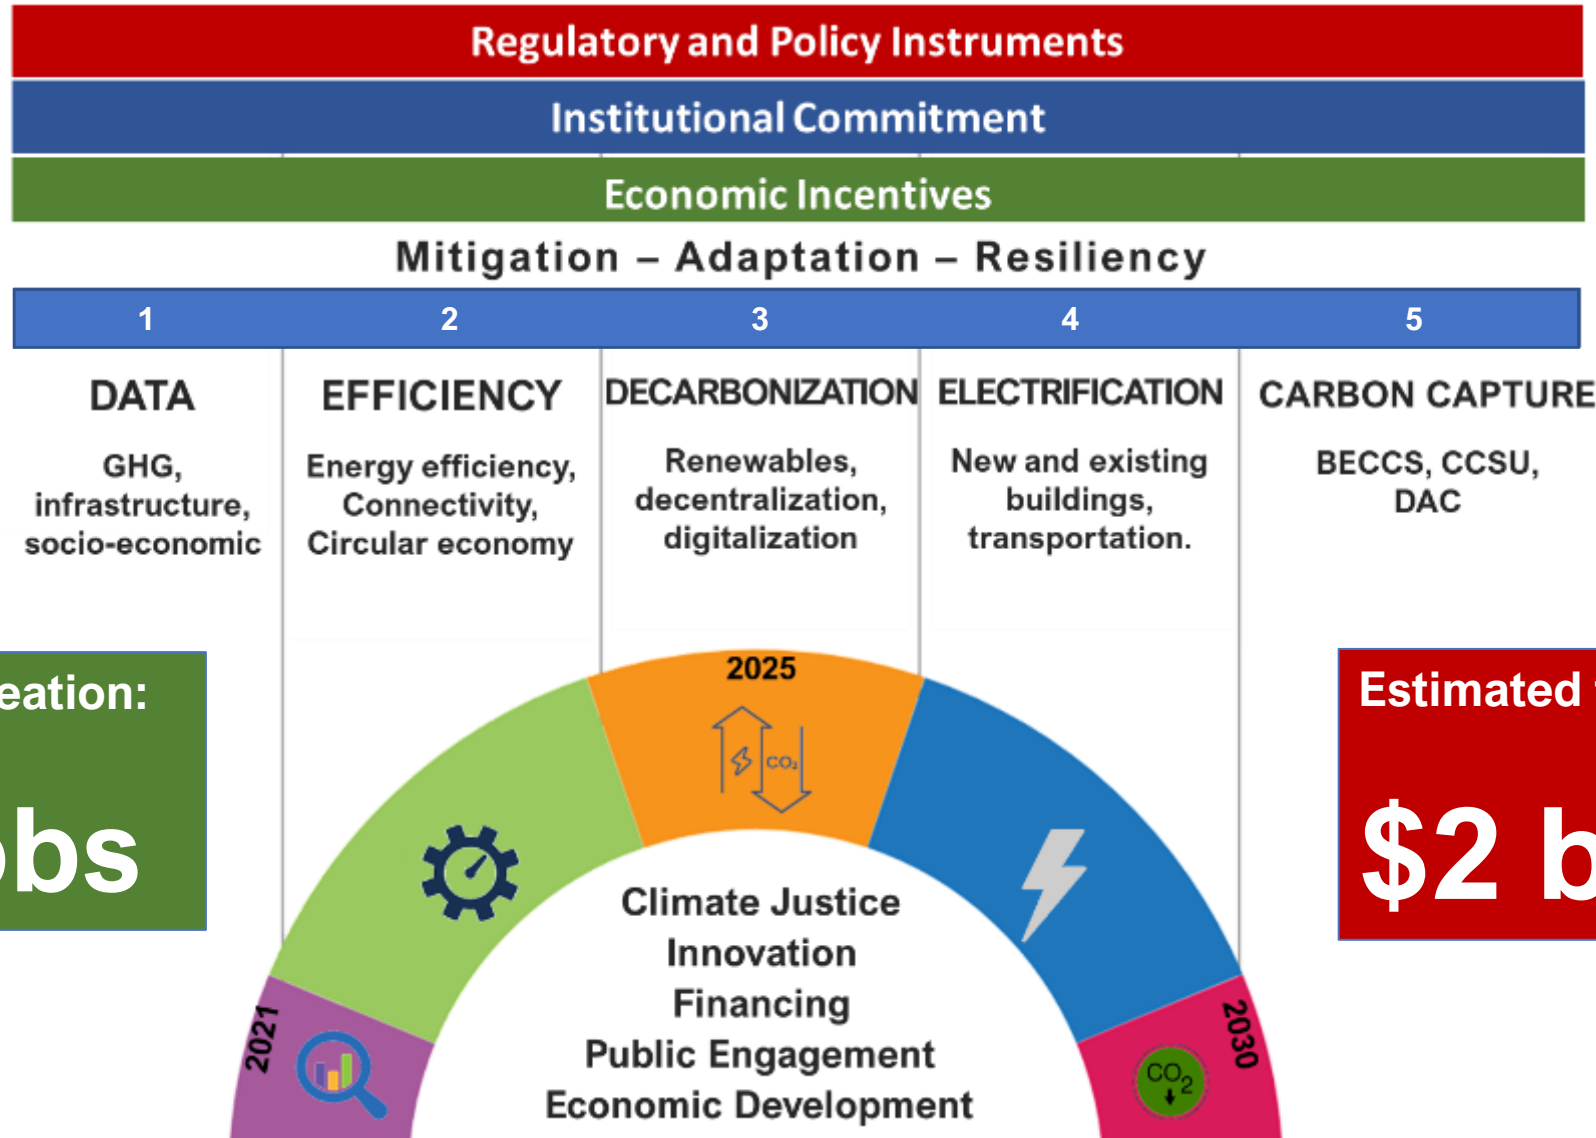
Regulatory and Policy Instruments

Institutional Commitment

Economic Incentives

Mitigation – Adaptation – Resiliency

| 1 | 2 | 3 | 4 | 5 |
|---|---|---|---|---|
| DATA | EFFICIENCY | DECARBONIZATION | ELECTRIFICATION | CARBON CAPTURE |
| GHG, infrastructure, socio-economic | Energy efficiency, Connectivity, Circular economy | Renewables, decentralization, digitalization | New and existing buildings, transportation. | BECCS, CCSU, DAC |

eation:

bs

2025

$CO_2$

Climate Justice
Innovation
Financing
Public Engagement
Economic Development

2021

2030

$CO_2$

Estimated

$2 b